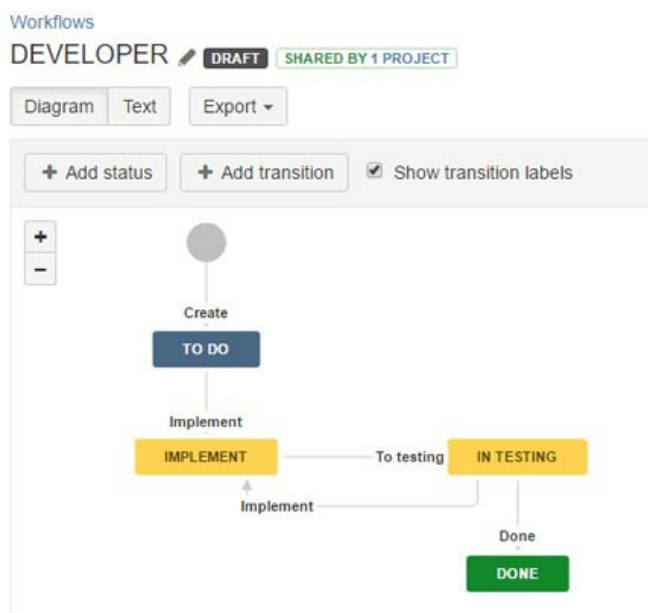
Workflows
DEVELOPER DRAFT SHARED BY 1 PROJECT

Diagram Text Export

+ Add status + Add transition Show transition labels

+
−

Create
TO DO
Implement
IMPLEMENT
To testing
IN TESTING
Implement
Done
DONE